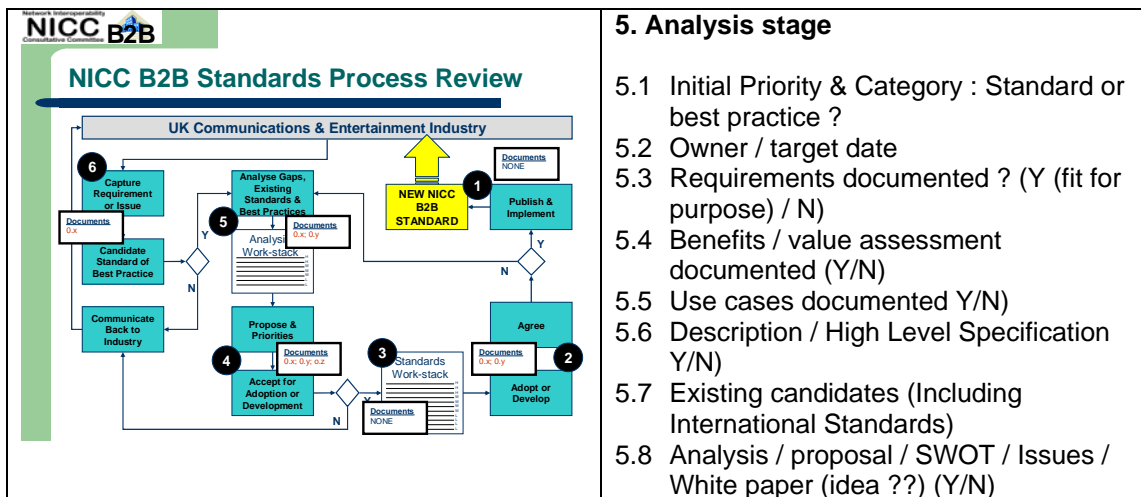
Network Interoperability Consultative Committee
NICC B2B

NICC B2B Standards Process Review

UK Communications & Entertainment Industry

6
Capture Requirement or Issue

Documents
0.x

Candidate Standard of Best Practice

Y

N

Communicate Back to Industry

Analyse Gaps, Existing Standards & Best Practices

5

Documents
0.x; 0.y

Analysis Work-stack

Propose & Priorities

4

Documents
0.x; 0.y; o.z

Accept for Adoption or Development

Y

N

Documents
NONE

3

Standards Work-stack

Documents
0.x; 0.y

2

Agree

Adopt or Develop

Documents
NONE

NEW NICC B2B STANDARD

1

Publish & Implement

Y

N

5. Analysis stage

5.1 Initial Priority & Category : Standard or best practice ?
5.2 Owner / target date
5.3 Requirements documented ? (Y (fit for purpose) / N)
5.4 Benefits / value assessment documented (Y/N)
5.5 Use cases documented Y/N)
5.6 Description / High Level Specification Y/N)
5.7 Existing candidates (Including International Standards)
5.8 Analysis / proposal / SWOT / Issues / White paper (idea ??) (Y/N)